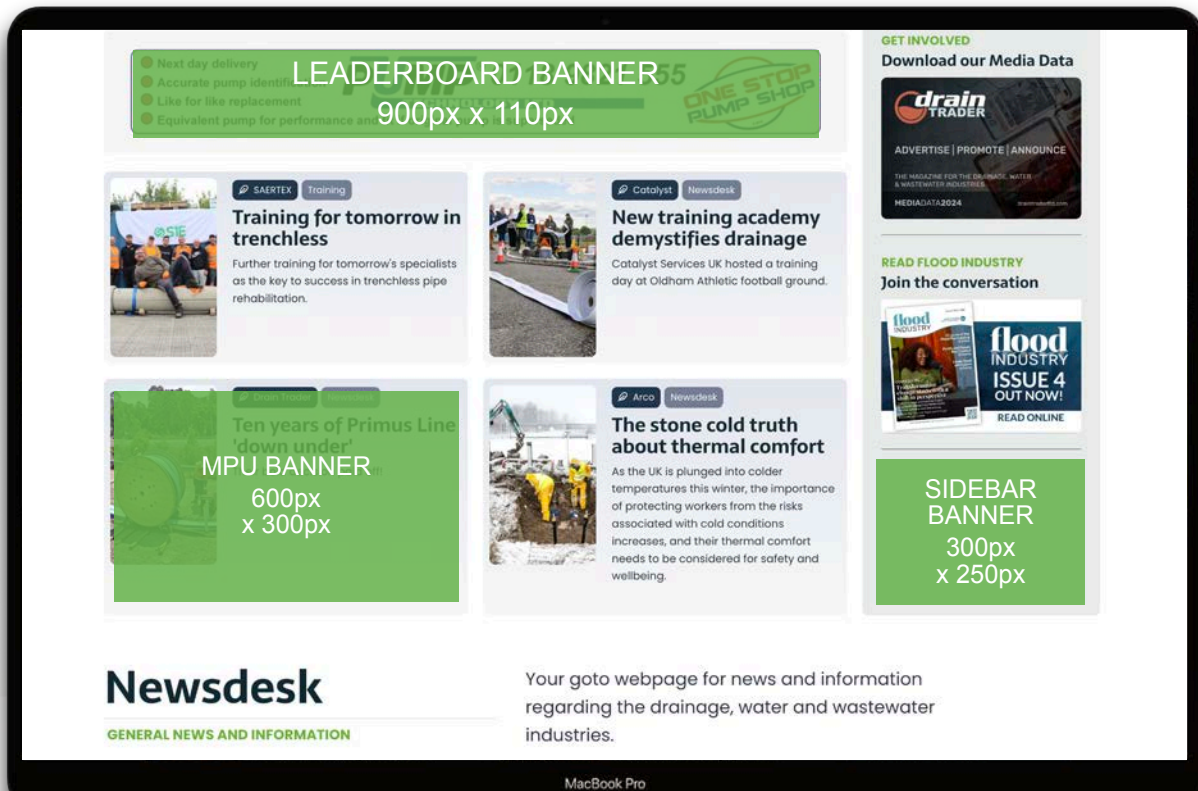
Next day delivery
Accurate pump identification
Like for like replacement
Equivalent pump for performance and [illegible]

LEADERBOARD BANNER
900px x 110px

ONE STOP PUMP SHOP

GET INVOLVED
Download our Media Data

drain TRADER
ADVERTISE | PROMOTE | ANNOUNCE
THE MAGAZINE FOR THE DRAINAGE, WATER & WASTEWATER INDUSTRIES
MEDIADATA2024

SAERTEX Training
Training for tomorrow in trenchless
Further training for tomorrow's specialists as the key to success in trenchless pipe rehabilitation.

Catalyst Newsdesk
New training academy demystifies drainage
Catalyst Services UK hosted a training day at Oldham Athletic football ground.

READ FLOOD INDUSTRY
Join the conversation

flood INDUSTRY
ISSUE 4 OUT NOW!
READ ONLINE

Drain Trader Newsdesk
Ten years of Primus Line 'down under'

MPU BANNER
600px
x 300px

Arco Newsdesk
The stone cold truth about thermal comfort
As the UK is plunged into colder temperatures this winter, the importance of protecting workers from the risks associated with cold conditions increases, and their thermal comfort needs to be considered for safety and wellbeing.

SIDEBAR BANNER
300px
x 250px

Newsdesk
GENERAL NEWS AND INFORMATION

Your goto webpage for news and information regarding the drainage, water and wastewater industries.

MacBook Pro